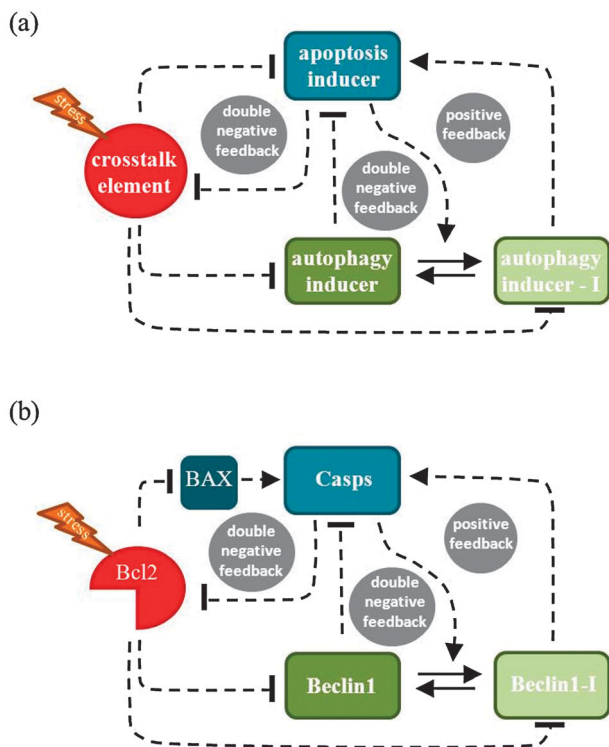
(a)

apoptosis inducer

stress

double negative feedback

positive feedback

crosstalk element

double negative feedback

autophagy inducer

autophagy inducer - I

(b)

BAX

Casps

stress

double negative feedback

positive feedback

Bcl2

double negative feedback

Beclin1

Beclin1-I